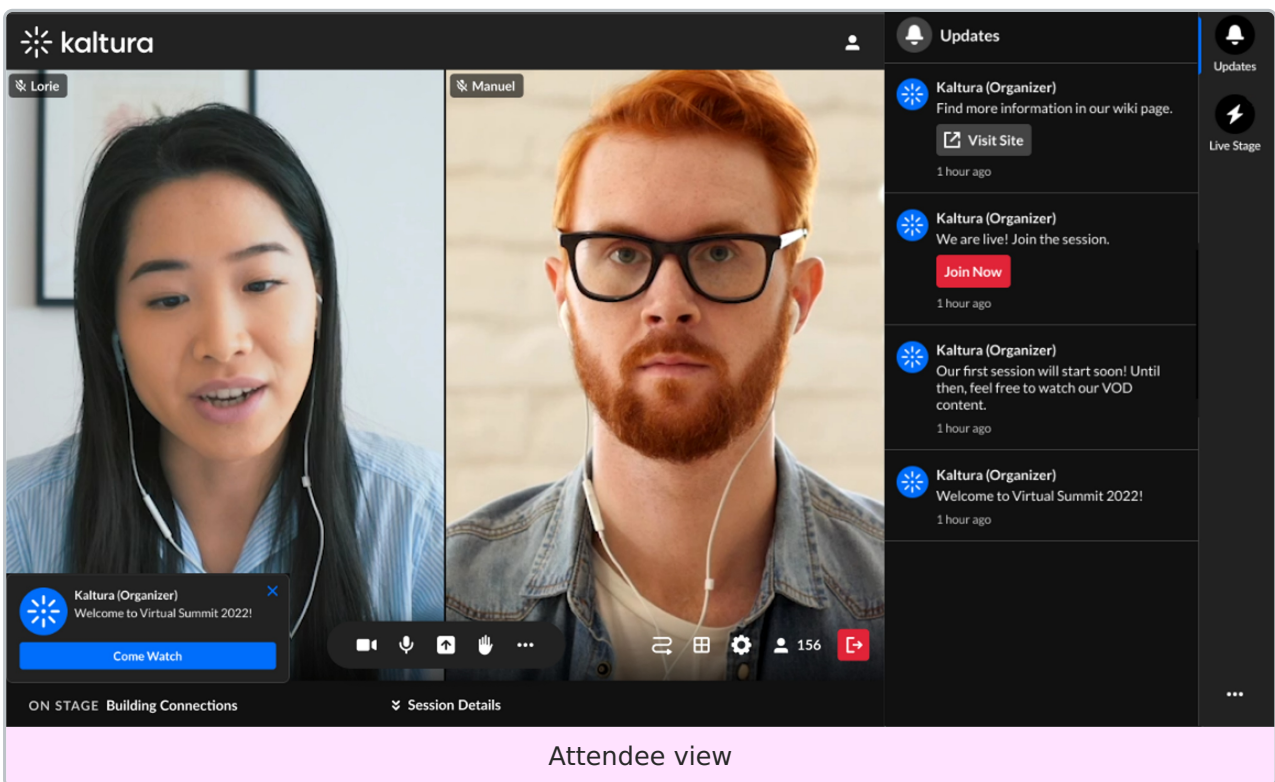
kaltura

Lorie

Manuel

Kaltura (Organizer)
Welcome to Virtual Summit 2022!

Come Watch

156

ON STAGE Building Connections

Session Details

Updates

Kaltura (Organizer)
Find more information in our wiki page.

Visit Site

1 hour ago

Kaltura (Organizer)
We are live! Join the session.

Join Now

1 hour ago

Kaltura (Organizer)
Our first session will start soon! Until then, feel free to watch our VOD content.

1 hour ago

Kaltura (Organizer)
Welcome to Virtual Summit 2022!

1 hour ago

Updates

Live Stage

Attendee view